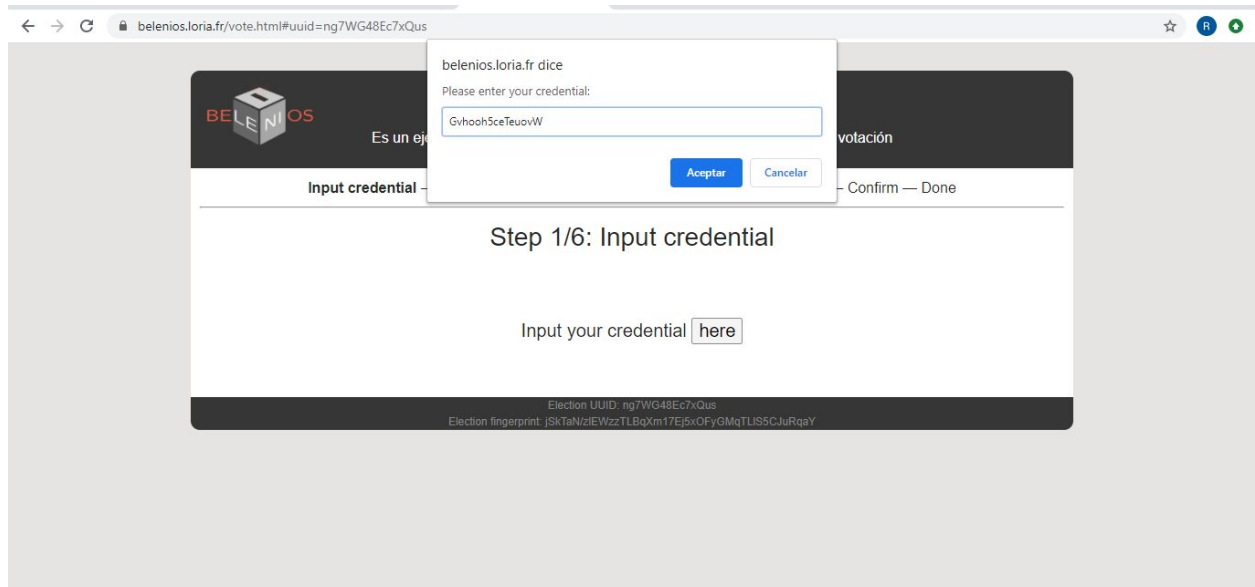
belenios.loria.fr/vote.html#uuid=ng7WG48Ec7xQus

R

BELENIOS

Es un ej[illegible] votación

belenios.loria.fr dice
Please enter your credential:
Gvhooh5ceTeuovW
Aceptar
Cancelar

Input credential – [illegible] – Confirm — Done

Step 1/6: Input credential

Input your credential here

Election UUID: ng7WG48Ec7xQus
Election fingerprint: jSkTaN/zlEWzzTLBqXm17Ej5xOFyGMqTLIS5CJuRqaY